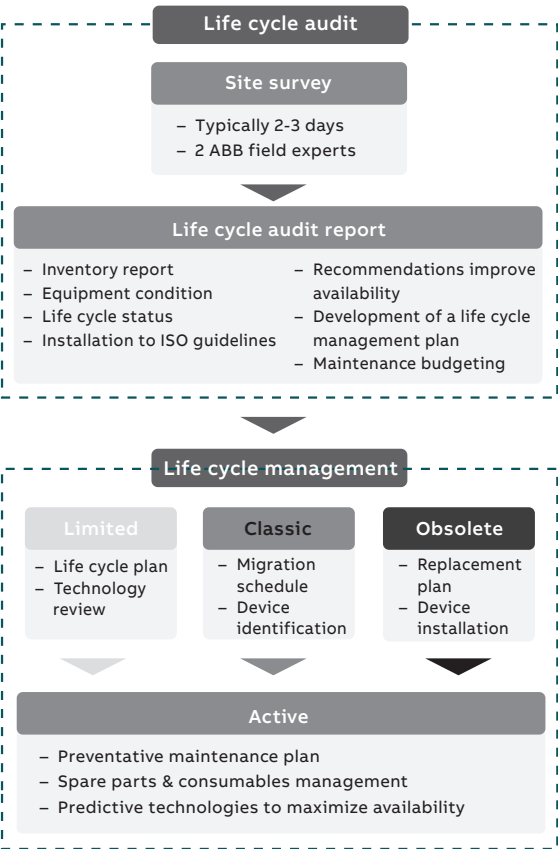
Life cycle audit

Site survey

– Typically 2-3 days
– 2 ABB field experts

Life cycle audit report

– Inventory report
– Equipment condition
– Life cycle status
– Installation to ISO guidelines

– Recommendations improve availability
– Development of a life cycle management plan
– Maintenance budgeting

Life cycle management

Limited

– Life cycle plan
– Technology review

Classic

– Migration schedule
– Device identification

Obsolete

– Replacement plan
– Device installation

Active

– Preventative maintenance plan
– Spare parts & consumables management
– Predictive technologies to maximize availability